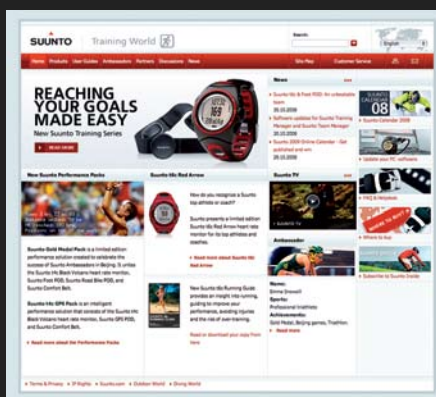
SUUNTO Training World

Search:

English

Home Products User Guides Ambassadors Partners Discussions News

Site Map Customer Service

REACHING YOUR GOALS MADE EASY

New Suunto Training Series

Read more

News

» Suunto t6c & Foot POD: An unbeatable team
20.10.2008

» Software updates for Suunto Training Manager and Suunto Team Manager
20.10.2008

» Suunto 2008 Online Calendar - Get published and win
20.10.2008

SUUNTO CALENDAR 08

» Suunto Calendar 2008

» Update your PC software

New Suunto Performance Packs

Suunto Gold Medal Pack is a limited edition performance solution created to celebrate the success of Suunto Ambassadors in Beijing. It unites the Suunto t6c Black Volcano heart rate monitor, Suunto Foot POD, Suunto Road Bike POD, and Suunto Comfort Belt.

Suunto t6c GPS Pack is an intelligent performance solution that consists of the Suunto t6c Black Volcano heart rate monitor, Suunto GPS POD, and Suunto Comfort Belt.

» Read more about the Performance Packs

Suunto t6c Red Arrow

How do you recognize a Suunto top athlete or coach?

Suunto presents a limited edition Suunto t6c Red Arrow heart rate monitor for its top athletes and coaches.

» Read more about Suunto t6c Red Arrow

New Suunto t6c Running Guide provides an insight into running, guiding to improve your performance, avoiding injuries and the risk of over-training.

Read or download your copy from here

Suunto TV

SUUNTO TV

Ambassador

Name:
Emma Snowsill
Sports:
Professional triathlete
Achievements:
Gold medal, Beijing games, Triathlon

» Read more

» FAQ & Helpdesk

» Where to buy

» Subscribe to Suunto News

» Terms & Privacy » IP Rights » Suunto.com » Outdoor World » Diving World